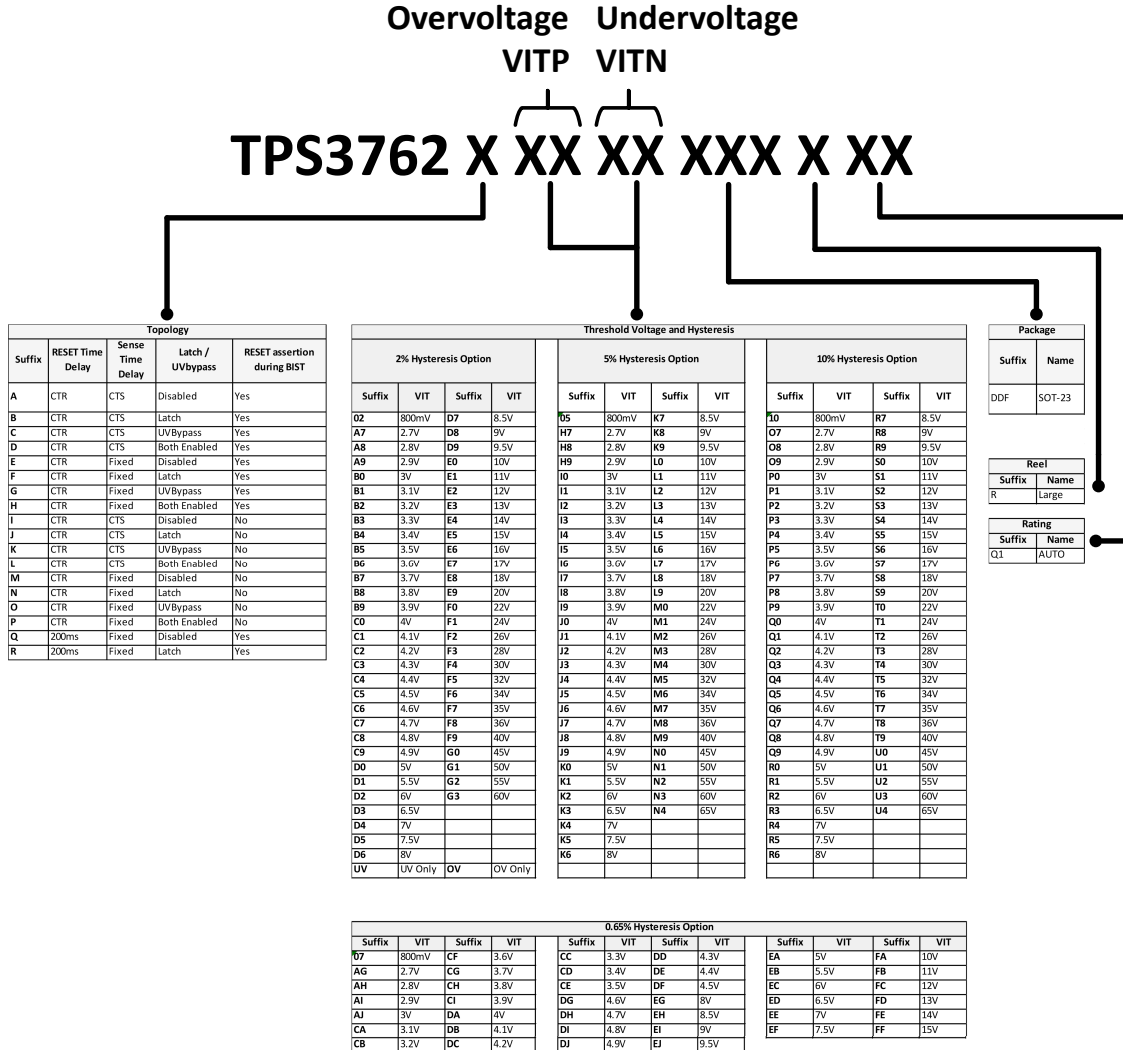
Overvoltage Undervoltage
VITP VITN

TPS3762 X XX XX XXX X XX

Topology

| Suffix | RESET Time Delay | Sense Time Delay | Latch / UVbypass | RESET assertion during BIST |
|---|---|---|---|---|
| A | CTR | CTS | Disabled | Yes |
| B | CTR | CTS | Latch | Yes |
| C | CTR | CTS | UVBypass | Yes |
| D | CTR | CTS | Both Enabled | Yes |
| E | CTR | Fixed | Disabled | Yes |
| F | CTR | Fixed | Latch | Yes |
| G | CTR | Fixed | UVBypass | Yes |
| H | CTR | Fixed | Both Enabled | Yes |
| I | CTR | CTS | Disabled | No |
| J | CTR | CTS | Latch | No |
| K | CTR | CTS | UVBypass | No |
| L | CTR | CTS | Both Enabled | No |
| M | CTR | Fixed | Disabled | No |
| N | CTR | Fixed | Latch | No |
| O | CTR | Fixed | UVBypass | No |
| P | CTR | Fixed | Both Enabled | No |
| Q | 200ms | Fixed | Disabled | Yes |
| R | 200ms | Fixed | Latch | Yes |

Threshold Voltage and Hysteresis

2% Hysteresis Option

| Suffix | VIT | Suffix | VIT |
|---|---|---|---|
| 02 | 800mV | D7 | 8.5V |
| A7 | 2.7V | D8 | 9V |
| A8 | 2.8V | D9 | 9.5V |
| A9 | 2.9V | E0 | 10V |
| B0 | 3V | E1 | 11V |
| B1 | 3.1V | E2 | 12V |
| B2 | 3.2V | E3 | 13V |
| B3 | 3.3V | E4 | 14V |
| B4 | 3.4V | E5 | 15V |
| B5 | 3.5V | E6 | 16V |
| B6 | 3.6V | E7 | 17V |
| B7 | 3.7V | E8 | 18V |
| B8 | 3.8V | E9 | 20V |
| B9 | 3.9V | F0 | 22V |
| C0 | 4V | F1 | 24V |
| C1 | 4.1V | F2 | 26V |
| C2 | 4.2V | F3 | 28V |
| C3 | 4.3V | F4 | 30V |
| C4 | 4.4V | F5 | 32V |
| C5 | 4.5V | F6 | 34V |
| C6 | 4.6V | F7 | 35V |
| C7 | 4.7V | F8 | 36V |
| C8 | 4.8V | F9 | 40V |
| C9 | 4.9V | G0 | 45V |
| D0 | 5V | G1 | 50V |
| D1 | 5.5V | G2 | 55V |
| D2 | 6V | G3 | 60V |
| D3 | 6.5V | | |
| D4 | 7V | | |
| D5 | 7.5V | | |
| D6 | 8V | | |
| UV | UV Only | OV | OV Only |

5% Hysteresis Option

| Suffix | VIT | Suffix | VIT |
|---|---|---|---|
| 05 | 800mV | K7 | 8.5V |
| H7 | 2.7V | K8 | 9V |
| H8 | 2.8V | K9 | 9.5V |
| H9 | 2.9V | L0 | 10V |
| I0 | 3V | L1 | 11V |
| I1 | 3.1V | L2 | 12V |
| I2 | 3.2V | L3 | 13V |
| I3 | 3.3V | L4 | 14V |
| I4 | 3.4V | L5 | 15V |
| I5 | 3.5V | L6 | 16V |
| I6 | 3.6V | L7 | 17V |
| I7 | 3.7V | L8 | 18V |
| I8 | 3.8V | L9 | 20V |
| I9 | 3.9V | M0 | 22V |
| J0 | 4V | M1 | 24V |
| J1 | 4.1V | M2 | 26V |
| J2 | 4.2V | M3 | 28V |
| J3 | 4.3V | M4 | 30V |
| J4 | 4.4V | M5 | 32V |
| J5 | 4.5V | M6 | 34V |
| J6 | 4.6V | M7 | 35V |
| J7 | 4.7V | M8 | 36V |
| J8 | 4.8V | M9 | 40V |
| J9 | 4.9V | N0 | 45V |
| K0 | 5V | N1 | 50V |
| K1 | 5.5V | N2 | 55V |
| K2 | 6V | N3 | 60V |
| K3 | 6.5V | N4 | 65V |
| K4 | 7V | | |
| K5 | 7.5V | | |
| K6 | 8V | | |

10% Hysteresis Option

| Suffix | VIT | Suffix | VIT |
|---|---|---|---|
| 10 | 800mV | R7 | 8.5V |
| O7 | 2.7V | R8 | 9V |
| O8 | 2.8V | R9 | 9.5V |
| O9 | 2.9V | S0 | 10V |
| P0 | 3V | S1 | 11V |
| P1 | 3.1V | S2 | 12V |
| P2 | 3.2V | S3 | 13V |
| P3 | 3.3V | S4 | 14V |
| P4 | 3.4V | S5 | 15V |
| P5 | 3.5V | S6 | 16V |
| P6 | 3.6V | S7 | 17V |
| P7 | 3.7V | S8 | 18V |
| P8 | 3.8V | S9 | 20V |
| P9 | 3.9V | T0 | 22V |
| Q0 | 4V | T1 | 24V |
| Q1 | 4.1V | T2 | 26V |
| Q2 | 4.2V | T3 | 28V |
| Q3 | 4.3V | T4 | 30V |
| Q4 | 4.4V | T5 | 32V |
| Q5 | 4.5V | T6 | 34V |
| Q6 | 4.6V | T7 | 35V |
| Q7 | 4.7V | T8 | 36V |
| Q8 | 4.8V | T9 | 40V |
| Q9 | 4.9V | U0 | 45V |
| R0 | 5V | U1 | 50V |
| R1 | 5.5V | U2 | 55V |
| R2 | 6V | U3 | 60V |
| R3 | 6.5V | U4 | 65V |
| R4 | 7V | | |
| R5 | 7.5V | | |
| R6 | 8V | | |

Package

| Suffix | Name |
|---|---|
| DDF | SOT-23 |

Reel

| Suffix | Name |
|---|---|
| R | Large |

Rating

| Suffix | Name |
|---|---|
| Q1 | AUTO |

0.65% Hysteresis Option

| Suffix | VIT | Suffix | VIT |
|---|---|---|---|
| 07 | 800mV | CF | 3.6V |
| AG | 2.7V | CG | 3.7V |
| AH | 2.8V | CH | 3.8V |
| AI | 2.9V | CI | 3.9V |
| AJ | 3V | DA | 4V |
| CA | 3.1V | DB | 4.1V |
| CB | 3.2V | DC | 4.2V |

| Suffix | VIT | Suffix | VIT |
|---|---|---|---|
| CC | 3.3V | DD | 4.3V |
| CD | 3.4V | DE | 4.4V |
| CE | 3.5V | DF | 4.5V |
| DG | 4.6V | EG | 8V |
| DH | 4.7V | EH | 8.5V |
| DI | 4.8V | EI | 9V |
| DJ | 4.9V | EJ | 9.5V |

| Suffix | VIT | Suffix | VIT |
|---|---|---|---|
| EA | 5V | FA | 10V |
| EB | 5.5V | FB | 11V |
| EC | 6V | FC | 12V |
| ED | 6.5V | FD | 13V |
| EE | 7V | FE | 14V |
| EF | 7.5V | FF | 15V |